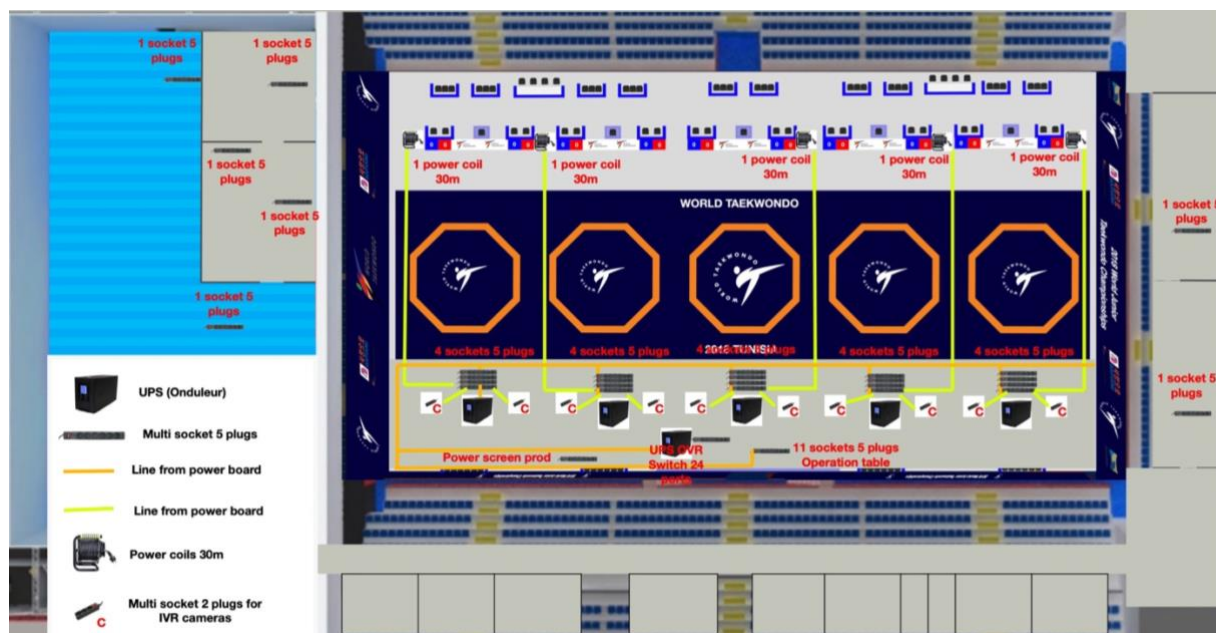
1 socket 5 plugs

1 socket 5 plugs

1 socket 5 plugs

1 socket 5 plugs

1 socket 5 plugs

1 power coil 30m

1 power coil 30m

1 power coil 30m

1 power coil 30m

1 power coil 30m

WORLD TAEKWONDO

2018 World Junior Taekwondo Championships

1 socket 5 plugs

1 socket 5 plugs

4 sockets 5 plugs

4 sockets 5 plugs

4 sockets 5 plugs

2018 TUNISIA

4 sockets 5 plugs

4 sockets 5 plugs

UPS (Onduleur)

Multi socket 5 plugs

Line from power board

Line from power board

Power coils 30m

Multi socket 2 plugs for IVR cameras

C

C C C C C C C C C C

Power screen prod

UPS DVR Switch 24 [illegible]

11 sockets 5 plugs Operation table